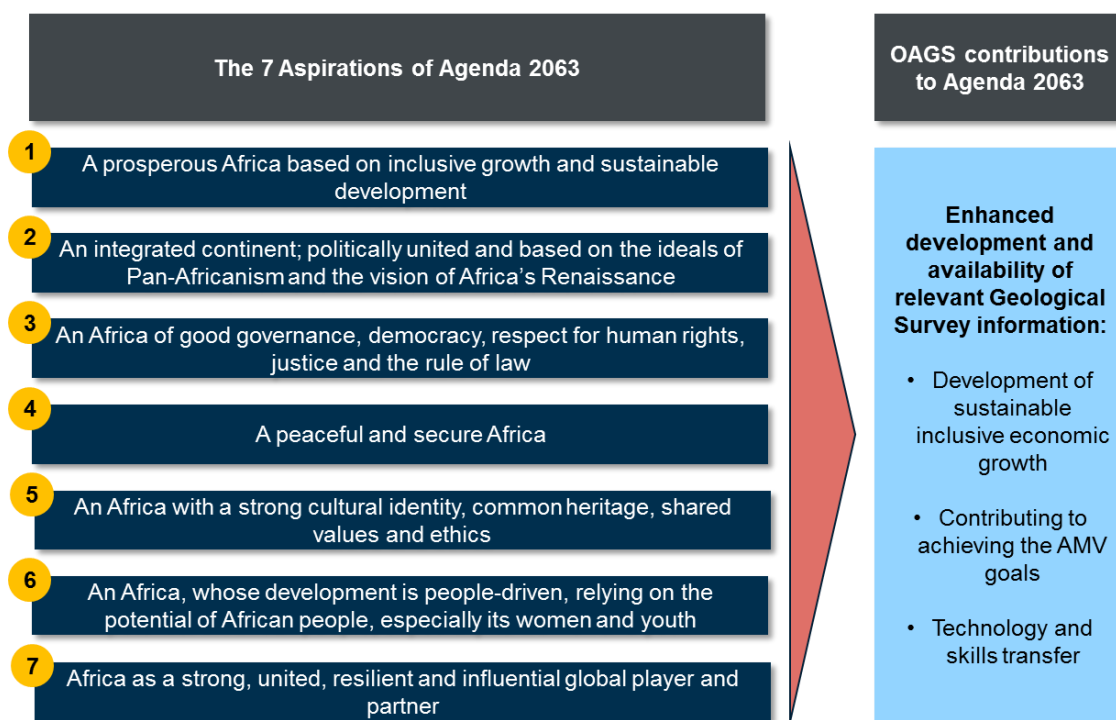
The 7 Aspirations of Agenda 2063

1 A prosperous Africa based on inclusive growth and sustainable development

2 An integrated continent; politically united and based on the ideals of Pan-Africanism and the vision of Africa's Renaissance

3 An Africa of good governance, democracy, respect for human rights, justice and the rule of law

4 A peaceful and secure Africa

5 An Africa with a strong cultural identity, common heritage, shared values and ethics

6 An Africa, whose development is people-driven, relying on the potential of African people, especially its women and youth

7 Africa as a strong, united, resilient and influential global player and partner

OAGS contributions to Agenda 2063

Enhanced development and availability of relevant Geological Survey information:

• Development of sustainable inclusive economic growth

• Contributing to achieving the AMV goals

• Technology and skills transfer